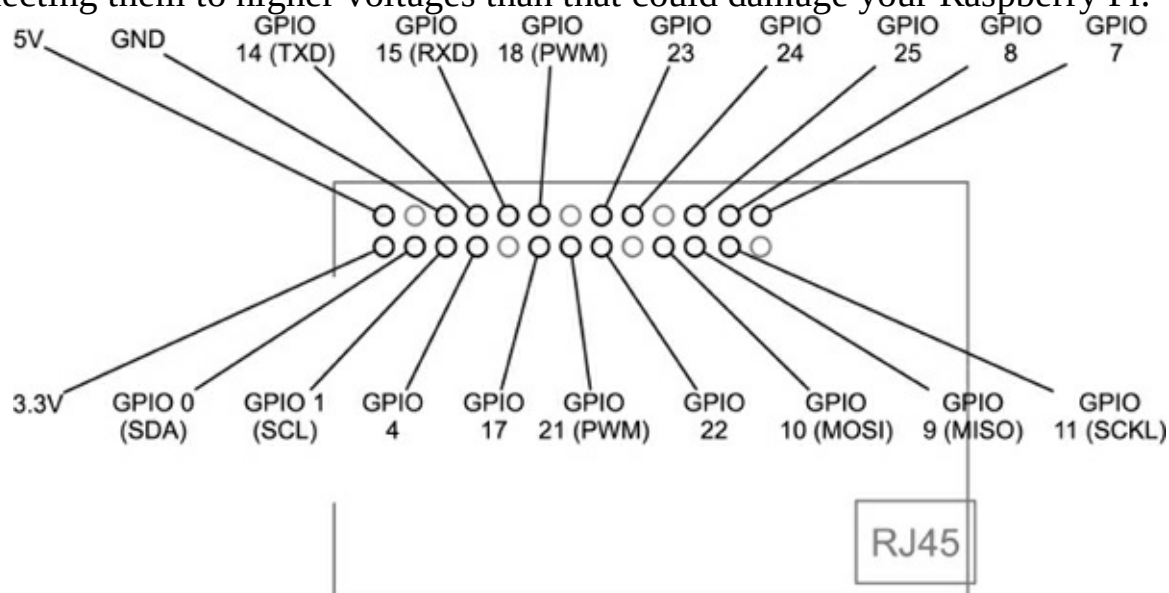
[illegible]ecting them to higher voltages than that could damage your Raspberry Pi.

5V
GND
GPIO 14 (TXD)
GPIO 15 (RXD)
GPIO 18 (PWM)
GPIO 23
GPIO 24
GPIO 25
GPIO 8
GPIO 7

3.3V
GPIO 0 (SDA)
GPIO 1 (SCL)
GPIO 4
GPIO 17
GPIO 21 (PWM)
GPIO 22
GPIO 10 (MOSI)
GPIO 9 (MISO)
GPIO 11 (SCKL)

RJ45